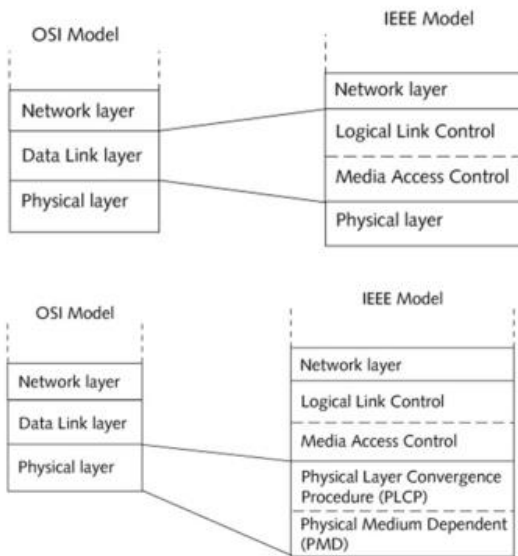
OSI Model

IEEE Model

Network layer

Data Link layer

Physical layer

Network layer

Logical Link Control

Media Access Control

Physical layer

OSI Model

IEEE Model

Network layer

Data Link layer

Physical layer

Network layer

Logical Link Control

Media Access Control

Physical Layer Convergence Procedure (PLCP)

Physical Medium Dependent (PMD)